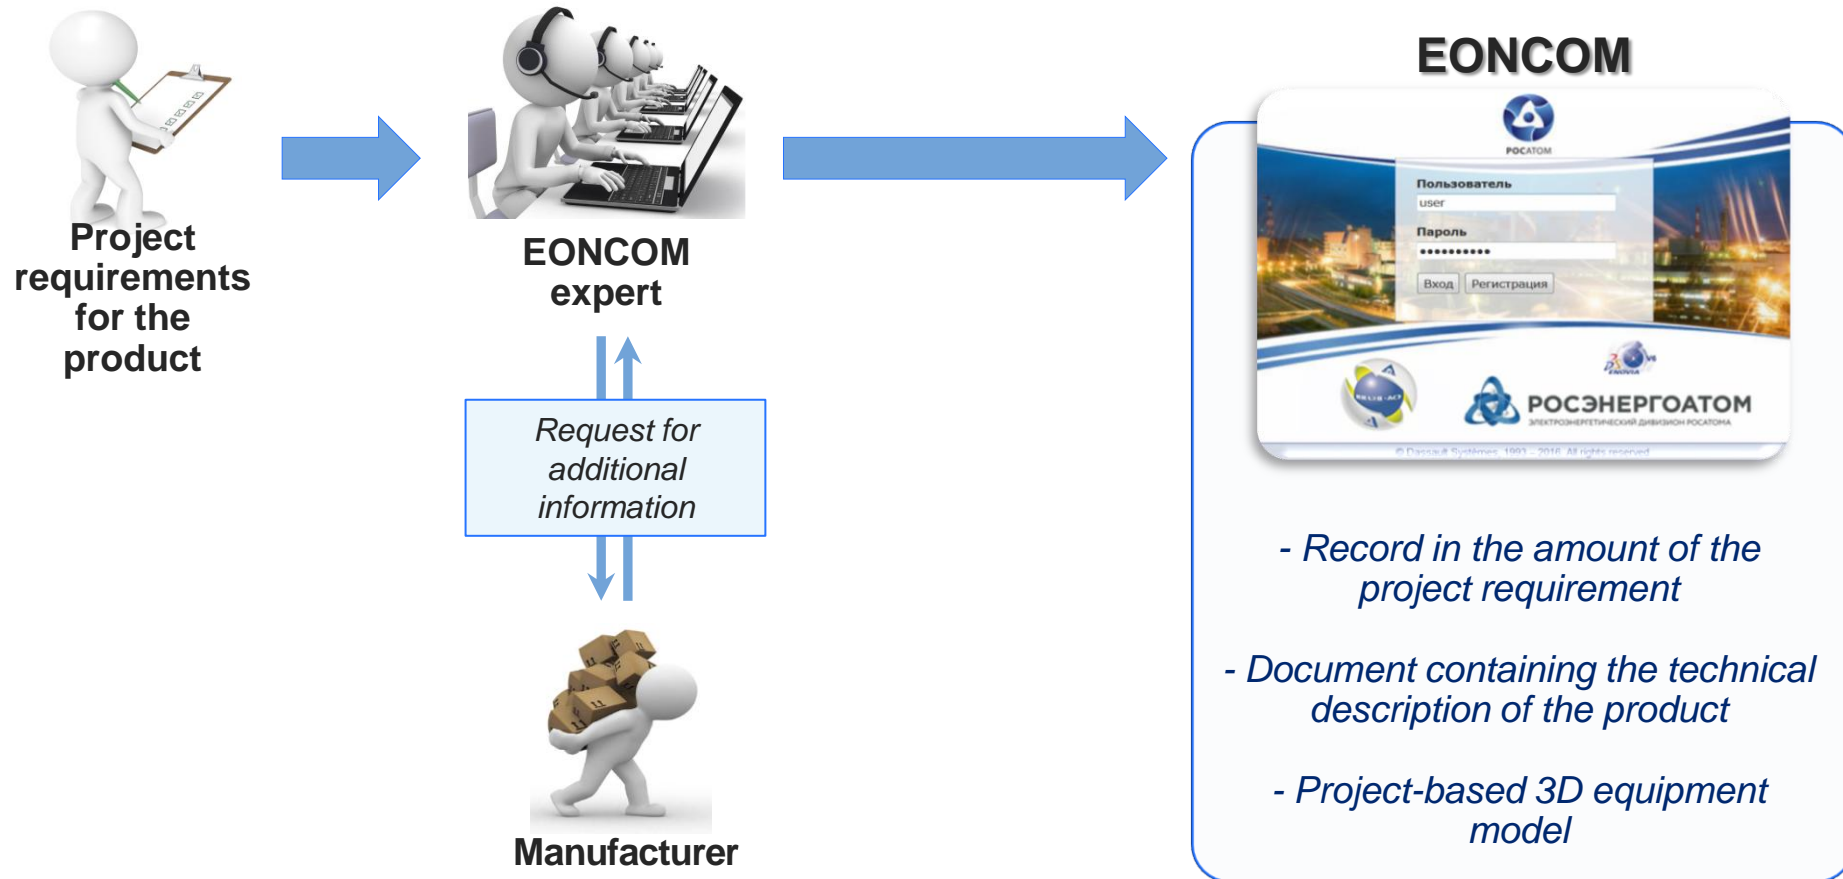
Project requirements for the product

EONCOM expert

Request for additional information

Manufacturer

EONCOM

РОСАТОМ

Пользователь
user
Пароль
••••••••••
Вход
Регистрация

РОСЭНЕРГОАТОМ
ЭЛЕКТРОЭНЕРГЕТИЧЕСКИЙ ДИВИЗИОН РОСАТОМА

© Dassault Systèmes, 1993 - 2016. All rights reserved

- Record in the amount of the project requirement

- Document containing the technical description of the product

- Project-based 3D equipment model